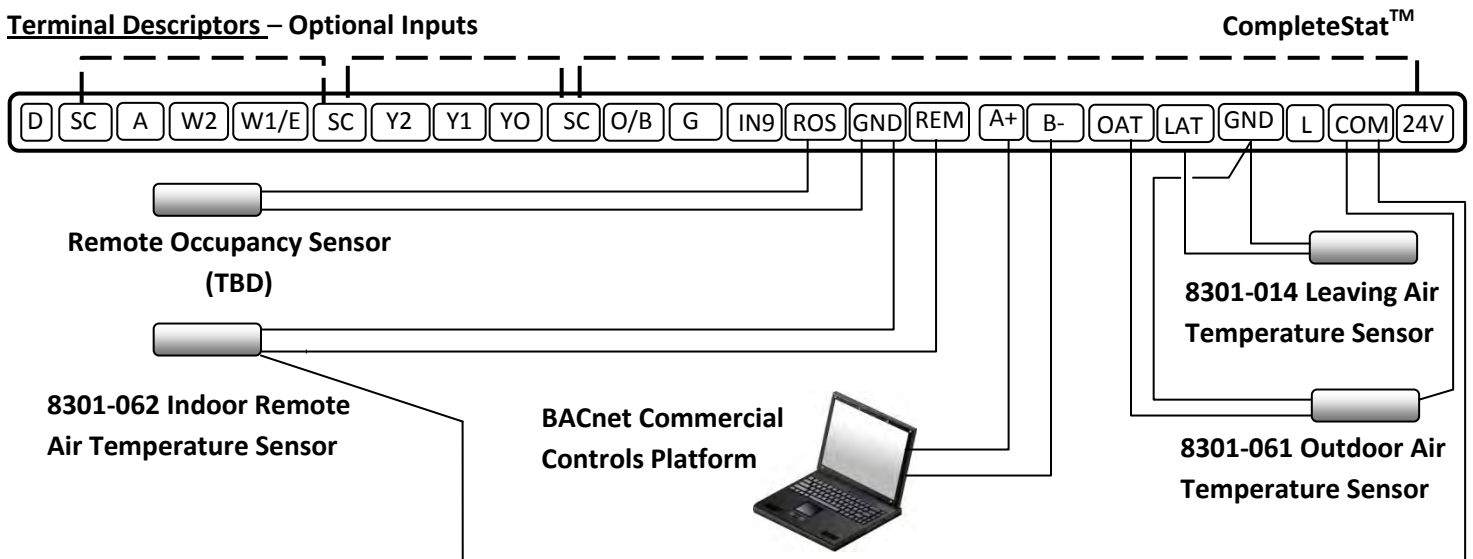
Terminal Descriptors – Optional Inputs

CompleteStat$^{TM}$

D SC A W2 W1/E SC Y2 Y1 YO SC O/B G IN9 ROS GND REM A+ B- OAT LAT GND L COM 24V

Remote Occupancy Sensor (TBD)

8301-014 Leaving Air Temperature Sensor

8301-062 Indoor Remote Air Temperature Sensor

BACnet Commercial Controls Platform

8301-061 Outdoor Air Temperature Sensor